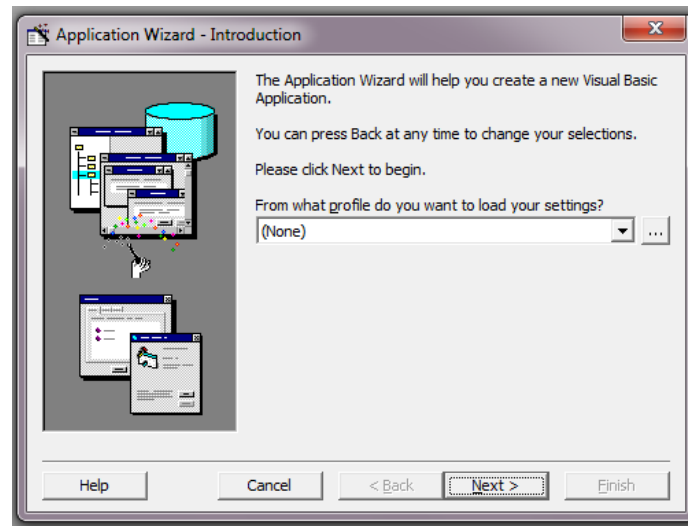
Application Wizard - Introduction

The Application Wizard will help you create a new Visual Basic Application.

You can press Back at any time to change your selections.

Please click Next to begin.

From what profile do you want to load your settings?

(None)

...

Help

Cancel

< Back

Next >

Finish